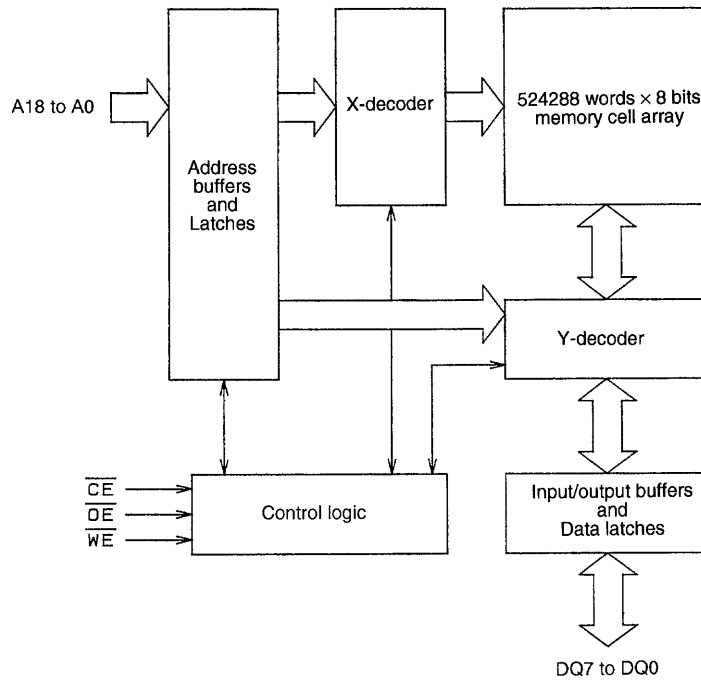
A18 to A0

Address buffers and Latches

X-decoder

524288 words × 8 bits memory cell array

Y-decoder

$\overline{CE}$
$\overline{OE}$
$\overline{WE}$

Control logic

Input/output buffers and Data latches

DQ7 to DQ0